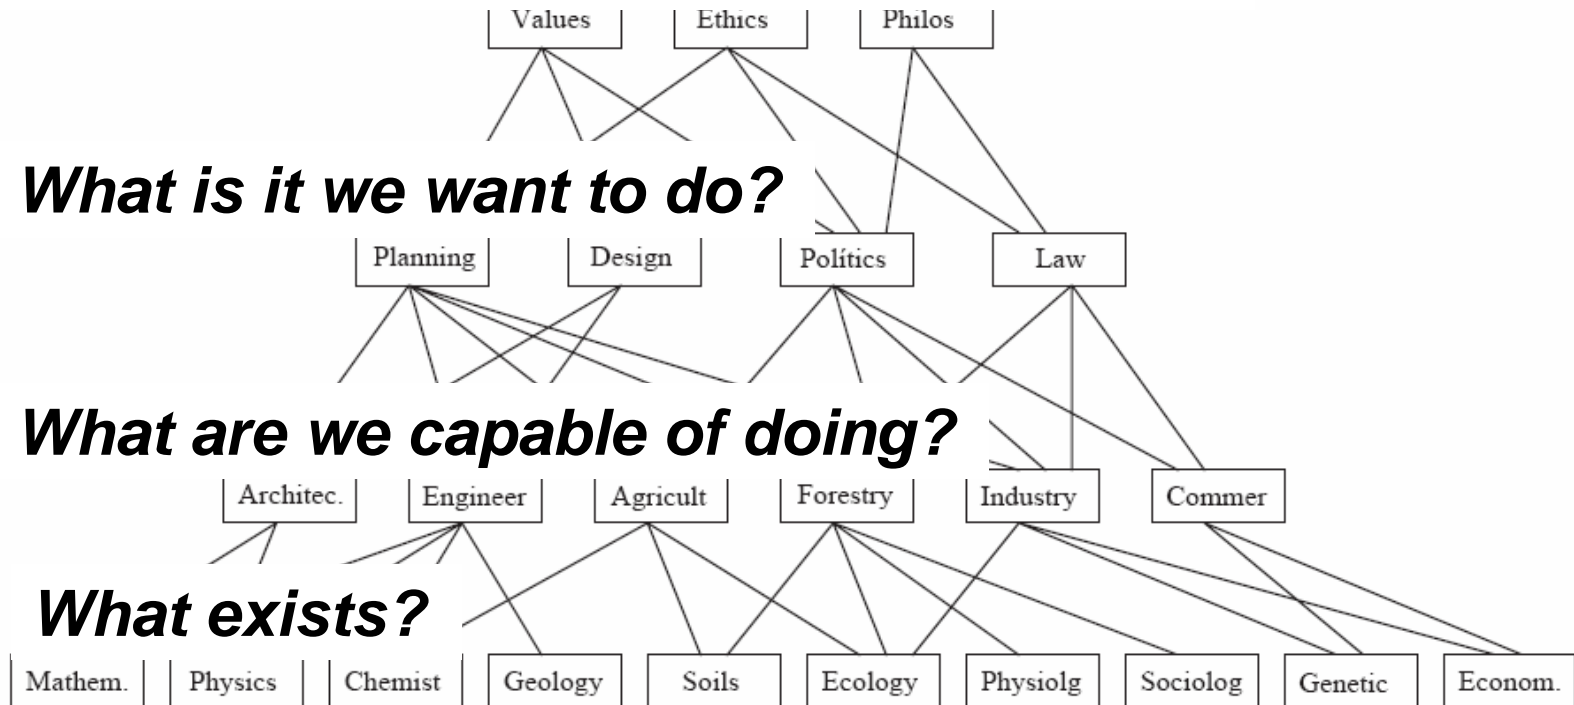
Values
Ethics
Philos

What is it we want to do?

Planning
Design
Polítics
Law

What are we capable of doing?

Architec.
Engineer
Agricult
Forestry
Industry
Commer

What exists?

Mathem.
Physics
Chemist
Geology
Soils
Ecology
Physiolg
Sociolog
Genetic
Econom.